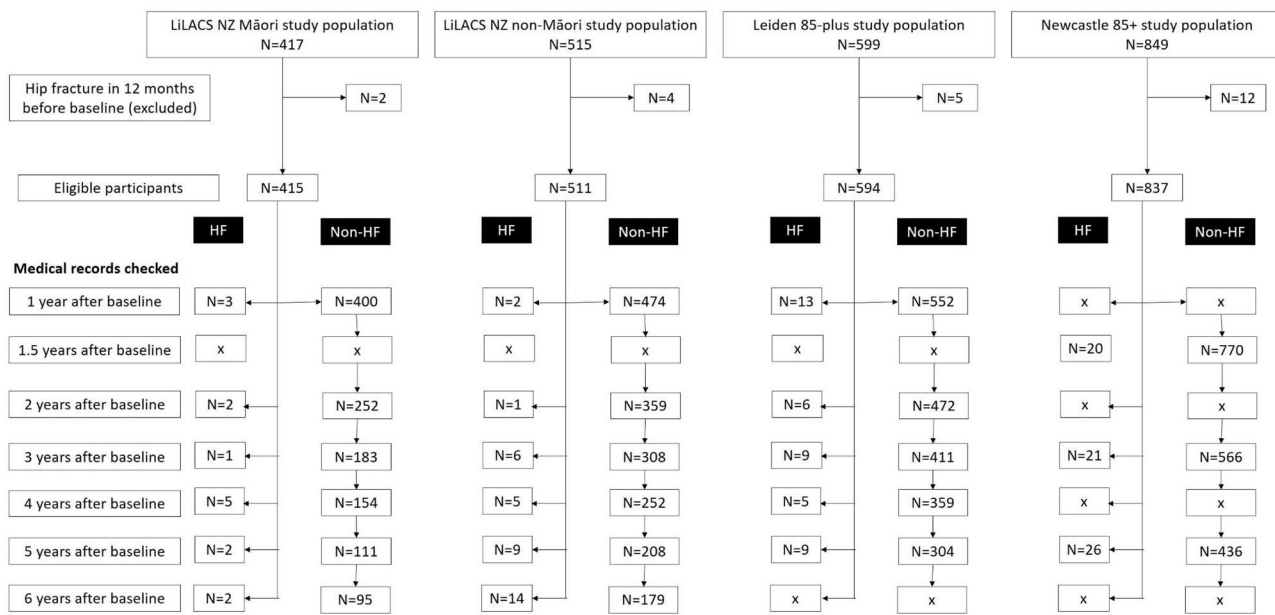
LiLACS NZ Māori study population
N=417

LiLACS NZ non-Māori study population
N=515

Leiden 85-plus study population
N=599

Newcastle 85+ study population
N=849

Hip fracture in 12 months before baseline (excluded)

N=2

N=4

N=5

N=12

Eligible participants

N=415

N=511

N=594

N=837

| | HF | Non-HF | HF | Non-HF | HF | Non-HF | HF | Non-HF |
|---|---|---|---|---|---|---|---|---|
| **Medical records checked** | | | | | | | | |
| 1 year after baseline | N=3 | N=400 | N=2 | N=474 | N=13 | N=552 | x | x |
| 1.5 years after baseline | x | x | x | x | x | x | N=20 | N=770 |
| 2 years after baseline | N=2 | N=252 | N=1 | N=359 | N=6 | N=472 | x | x |
| 3 years after baseline | N=1 | N=183 | N=6 | N=308 | N=9 | N=411 | N=21 | N=566 |
| 4 years after baseline | N=5 | N=154 | N=5 | N=252 | N=5 | N=359 | x | x |
| 5 years after baseline | N=2 | N=111 | N=9 | N=208 | N=9 | N=304 | N=26 | N=436 |
| 6 years after baseline | N=2 | N=95 | N=14 | N=179 | x | x | x | x |